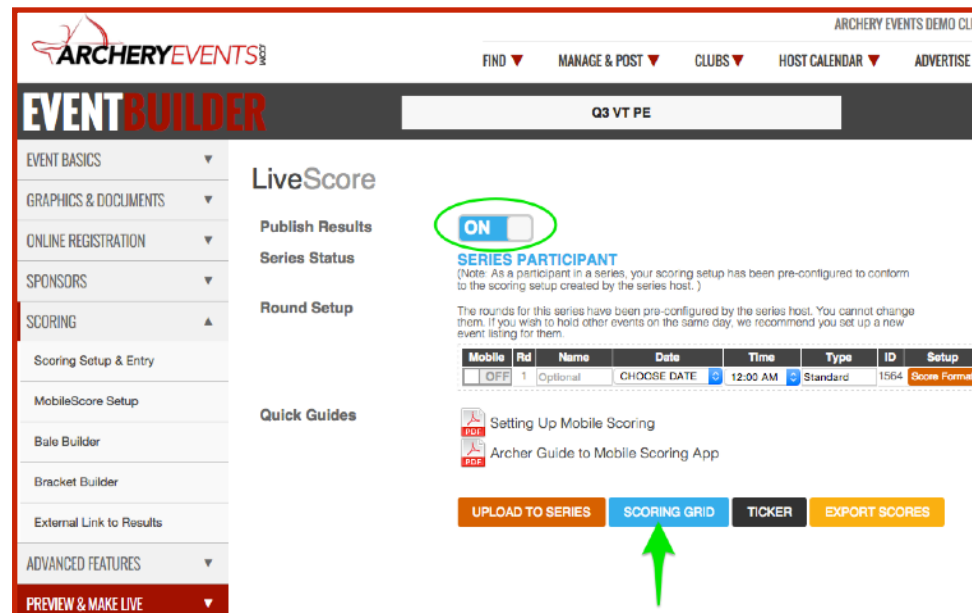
ARCHERY EVENTS DEMO CL

ARCHERYEVENTS.COM

FIND ▼ MANAGE & POST ▼ CLUBS ▼ HOST CALENDAR ▼ ADVERTISE

EVENTBUILDER

Q3 VT PE

EVENT BASICS ▼
GRAPHICS & DOCUMENTS ▼
ONLINE REGISTRATION ▼
SPONSORS ▼
SCORING ▲
Scoring Setup & Entry
MobileScore Setup
Bale Builder
Bracket Builder
External Link to Results
ADVANCED FEATURES ▼
PREVIEW & MAKE LIVE ▼

LiveScore

Publish Results ON

Series Status SERIES PARTICIPANT
(Note: As a participant in a series, your scoring setup has been pre-configured to conform to the scoring setup created by the series host. )

Round Setup The rounds for this series have been pre-configured by the series host. You cannot change them. If you wish to hold other events on the same day, we recommend you set up a new event listing for them.

| Mobile | Rd | Name | Date | Time | Type | ID | Setup |
|---|---|---|---|---|---|---|---|
| OFF | 1 | Optional | CHOOSE DATE | 12:00 AM | Standard | 1564 | Score Forma |

Quick Guides
Setting Up Mobile Scoring
Archer Guide to Mobile Scoring App

UPLOAD TO SERIES SCORING GRID TICKER EXPORT SCORES